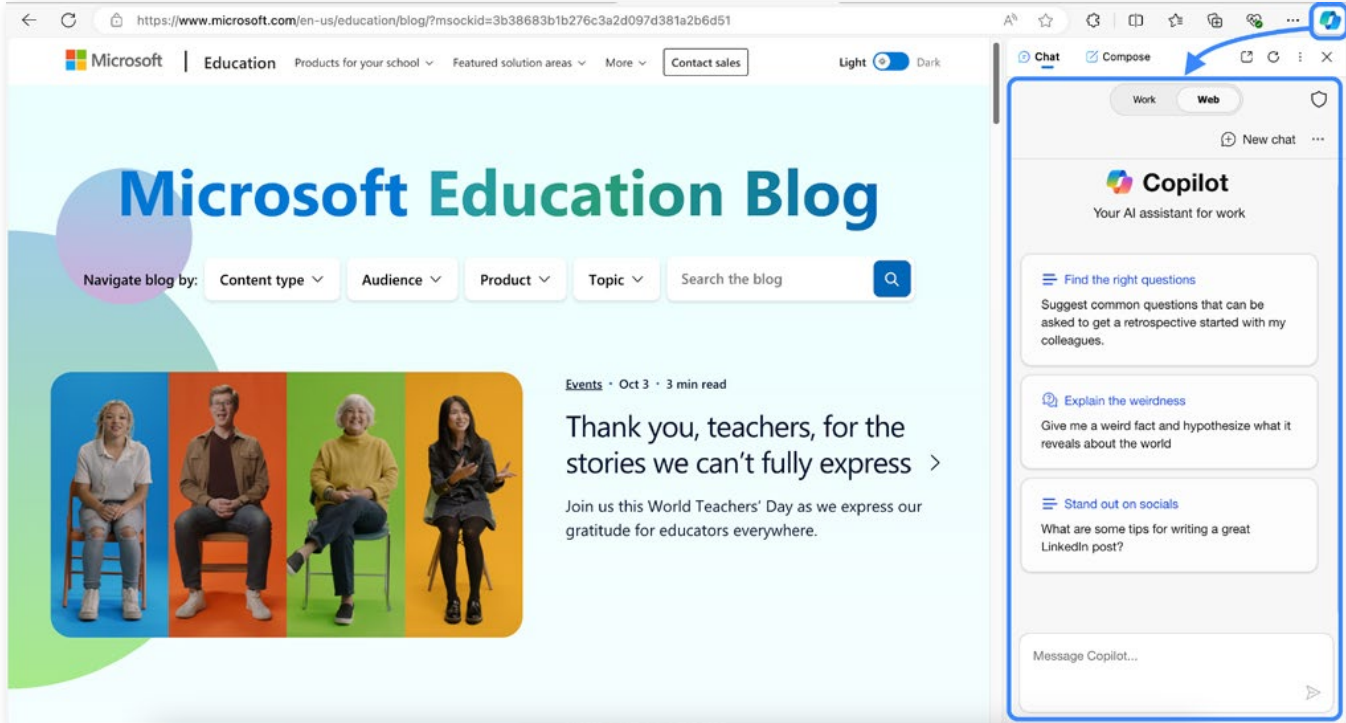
https://www.microsoft.com/en-us/education/blog/?msockid=3b38683b1b276c3a2d097d381a2b6d51

Microsoft | Education Products for your school Featured solution areas More Contact sales Light Dark

Chat Compose

Work Web

New chat ···

Microsoft Education Blog

Navigate blog by: Content type Audience Product Topic Search the blog

Events · Oct 3 · 3 min read

Thank you, teachers, for the stories we can't fully express

Join us this World Teachers' Day as we express our gratitude for educators everywhere.

Copilot

Your AI assistant for work

Find the right questions

Suggest common questions that can be asked to get a retrospective started with my colleagues.

Explain the weirdness

Give me a weird fact and hypothesize what it reveals about the world

Stand out on socials

What are some tips for writing a great LinkedIn post?

Message Copilot...